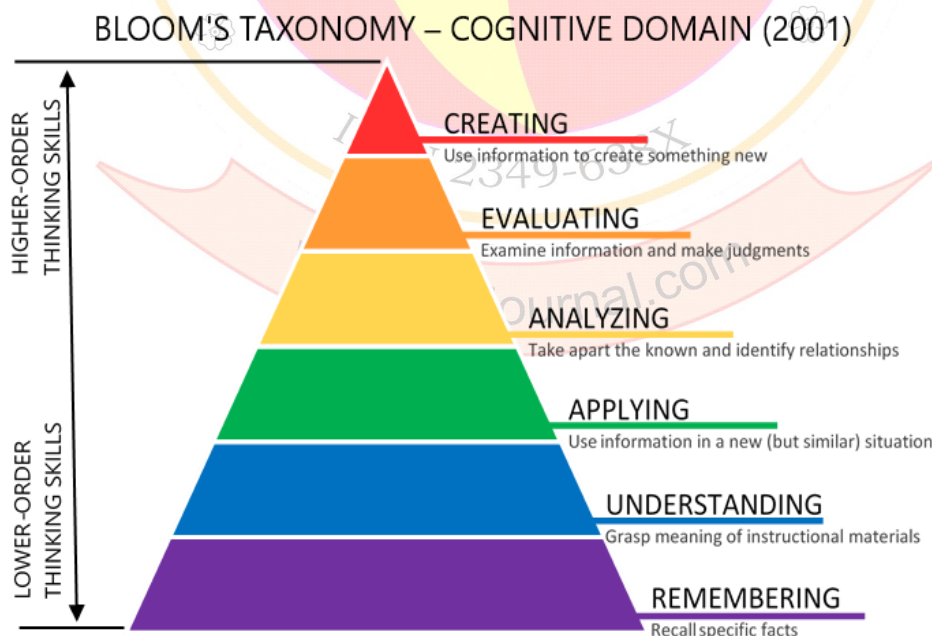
BLOOM'S TAXONOMY – COGNITIVE DOMAIN (2001)

HIGHER-ORDER THINKING SKILLS

LOWER-ORDER THINKING SKILLS

CREATING
Use information to create something new

EVALUATING
Examine information and make judgments

ANALYZING
Take apart the known and identify relationships

APPLYING
Use information in a new (but similar) situation

UNDERSTANDING
Grasp meaning of instructional materials

REMEMBERING
Recall specific facts

2349-638X

journal.com